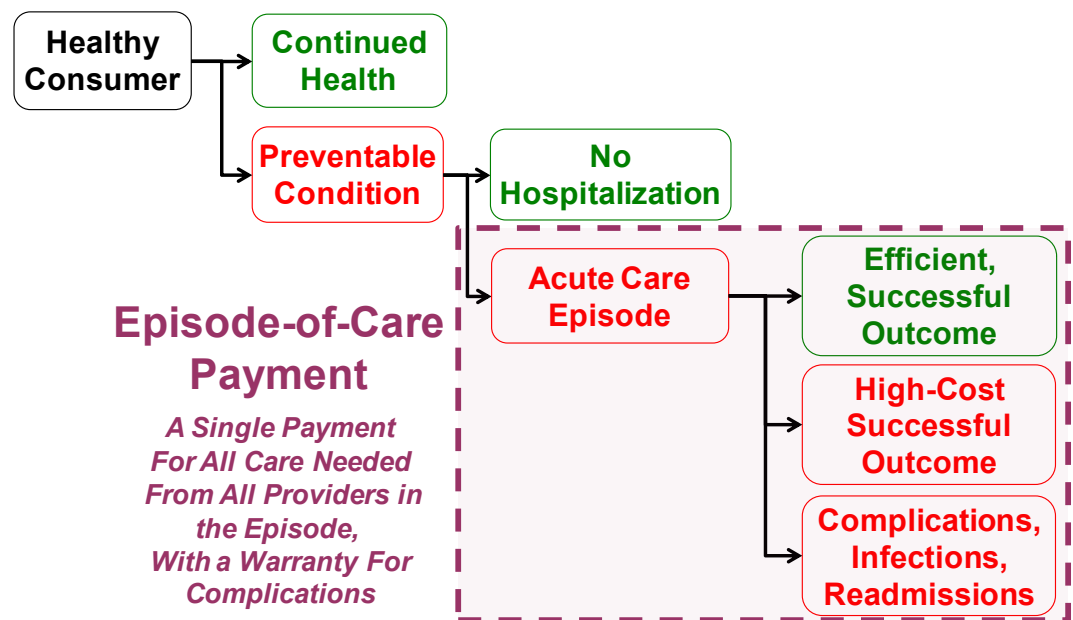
Healthy Consumer

Continued Health

Preventable Condition

No Hospitalization

Acute Care Episode

Efficient, Successful Outcome

High-Cost Successful Outcome

Complications, Infections, Readmissions

Episode-of-Care Payment

A Single Payment For All Care Needed From All Providers in the Episode, With a Warranty For Complications